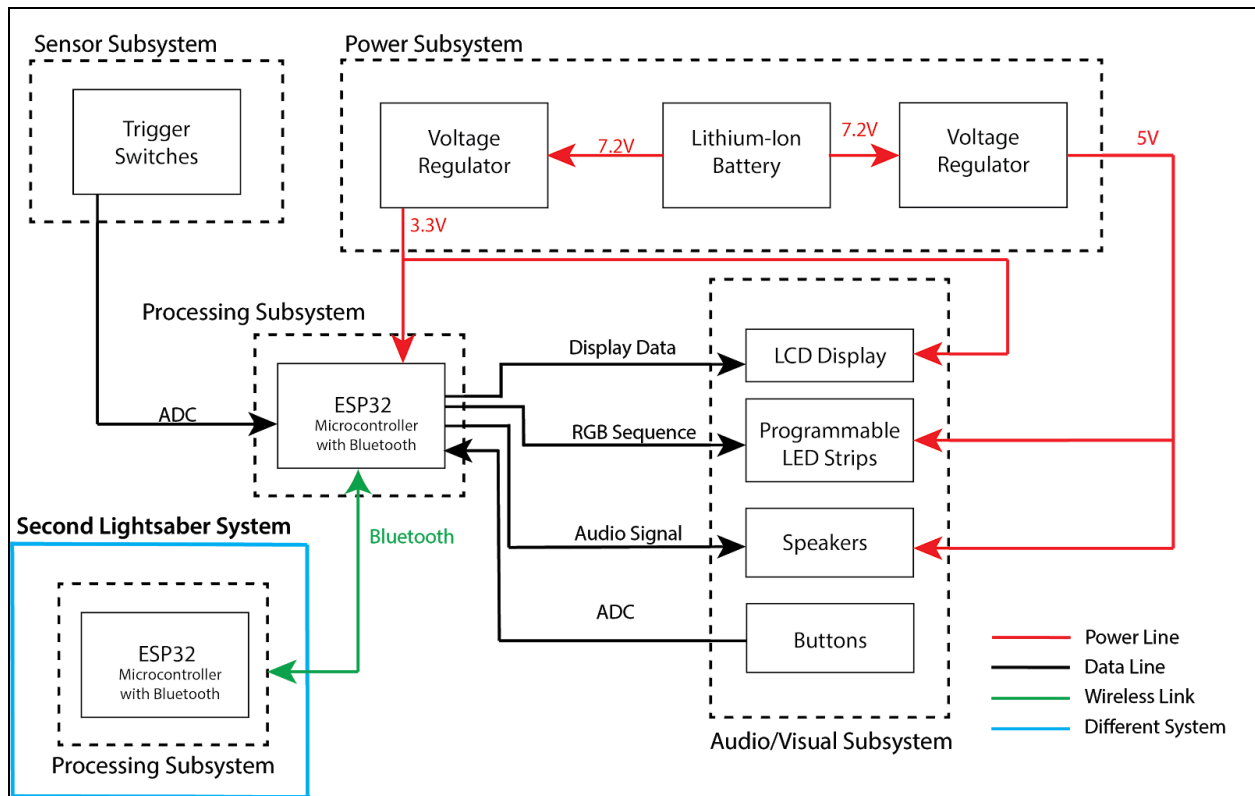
Sensor Subsystem

Trigger Switches

Power Subsystem

Voltage Regulator

7.2V

Lithium-Ion Battery

7.2V

Voltage Regulator

5V

3.3V

Processing Subsystem

ESP32
Microcontroller with Bluetooth

ADC

Display Data

RGB Sequence

Audio Signal

ADC

LCD Display

Programmable LED Strips

Speakers

Buttons

Audio/Visual Subsystem

Bluetooth

Second Lightsaber System

ESP32
Microcontroller with Bluetooth

Processing Subsystem

Power Line
Data Line
Wireless Link
Different System